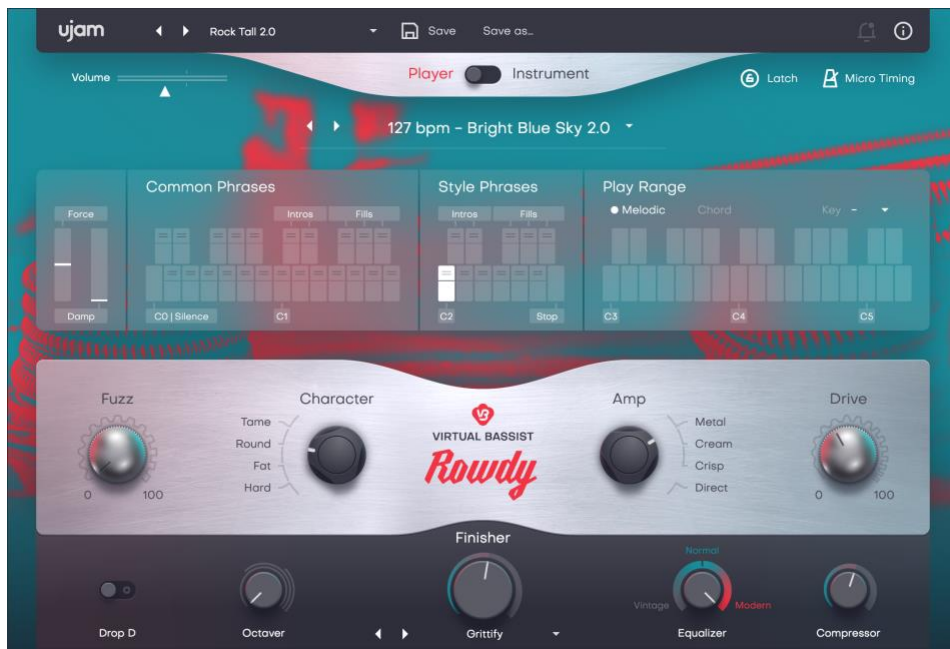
ujam
Rock Tall 2.0
Save
Save as...

Volume
Player
Instrument
Latch
Micro Timing

127 bpm - Bright Blue Sky 2.0

Force
Damp

Common Phrases
Intros
Fills
C0 | Silence
C1

Style Phrases
Intros
Fills
C2
Stop

Play Range
Melodic
Chord
Key -
C3
C4
C5

Fuzz
0
100

Character
Tame
Round
Fat
Hard

VIRTUAL BASSIST
Rowdy

Amp
Metal
Cream
Crisp
Direct

Drive
0
100

Finisher
Drop D
Octaver
Grittify
Normal
Vintage
Modern
Equalizer
Compressor